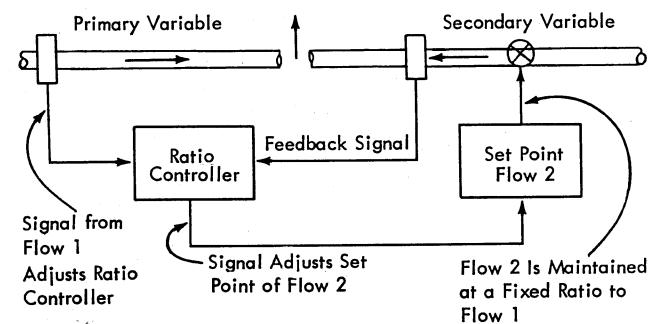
Primary Variable

Secondary Variable

Ratio Controller

Feedback Signal

Set Point Flow 2

Signal from Flow 1 Adjusts Ratio Controller

Signal Adjusts Set Point of Flow 2

Flow 2 Is Maintained at a Fixed Ratio to Flow 1